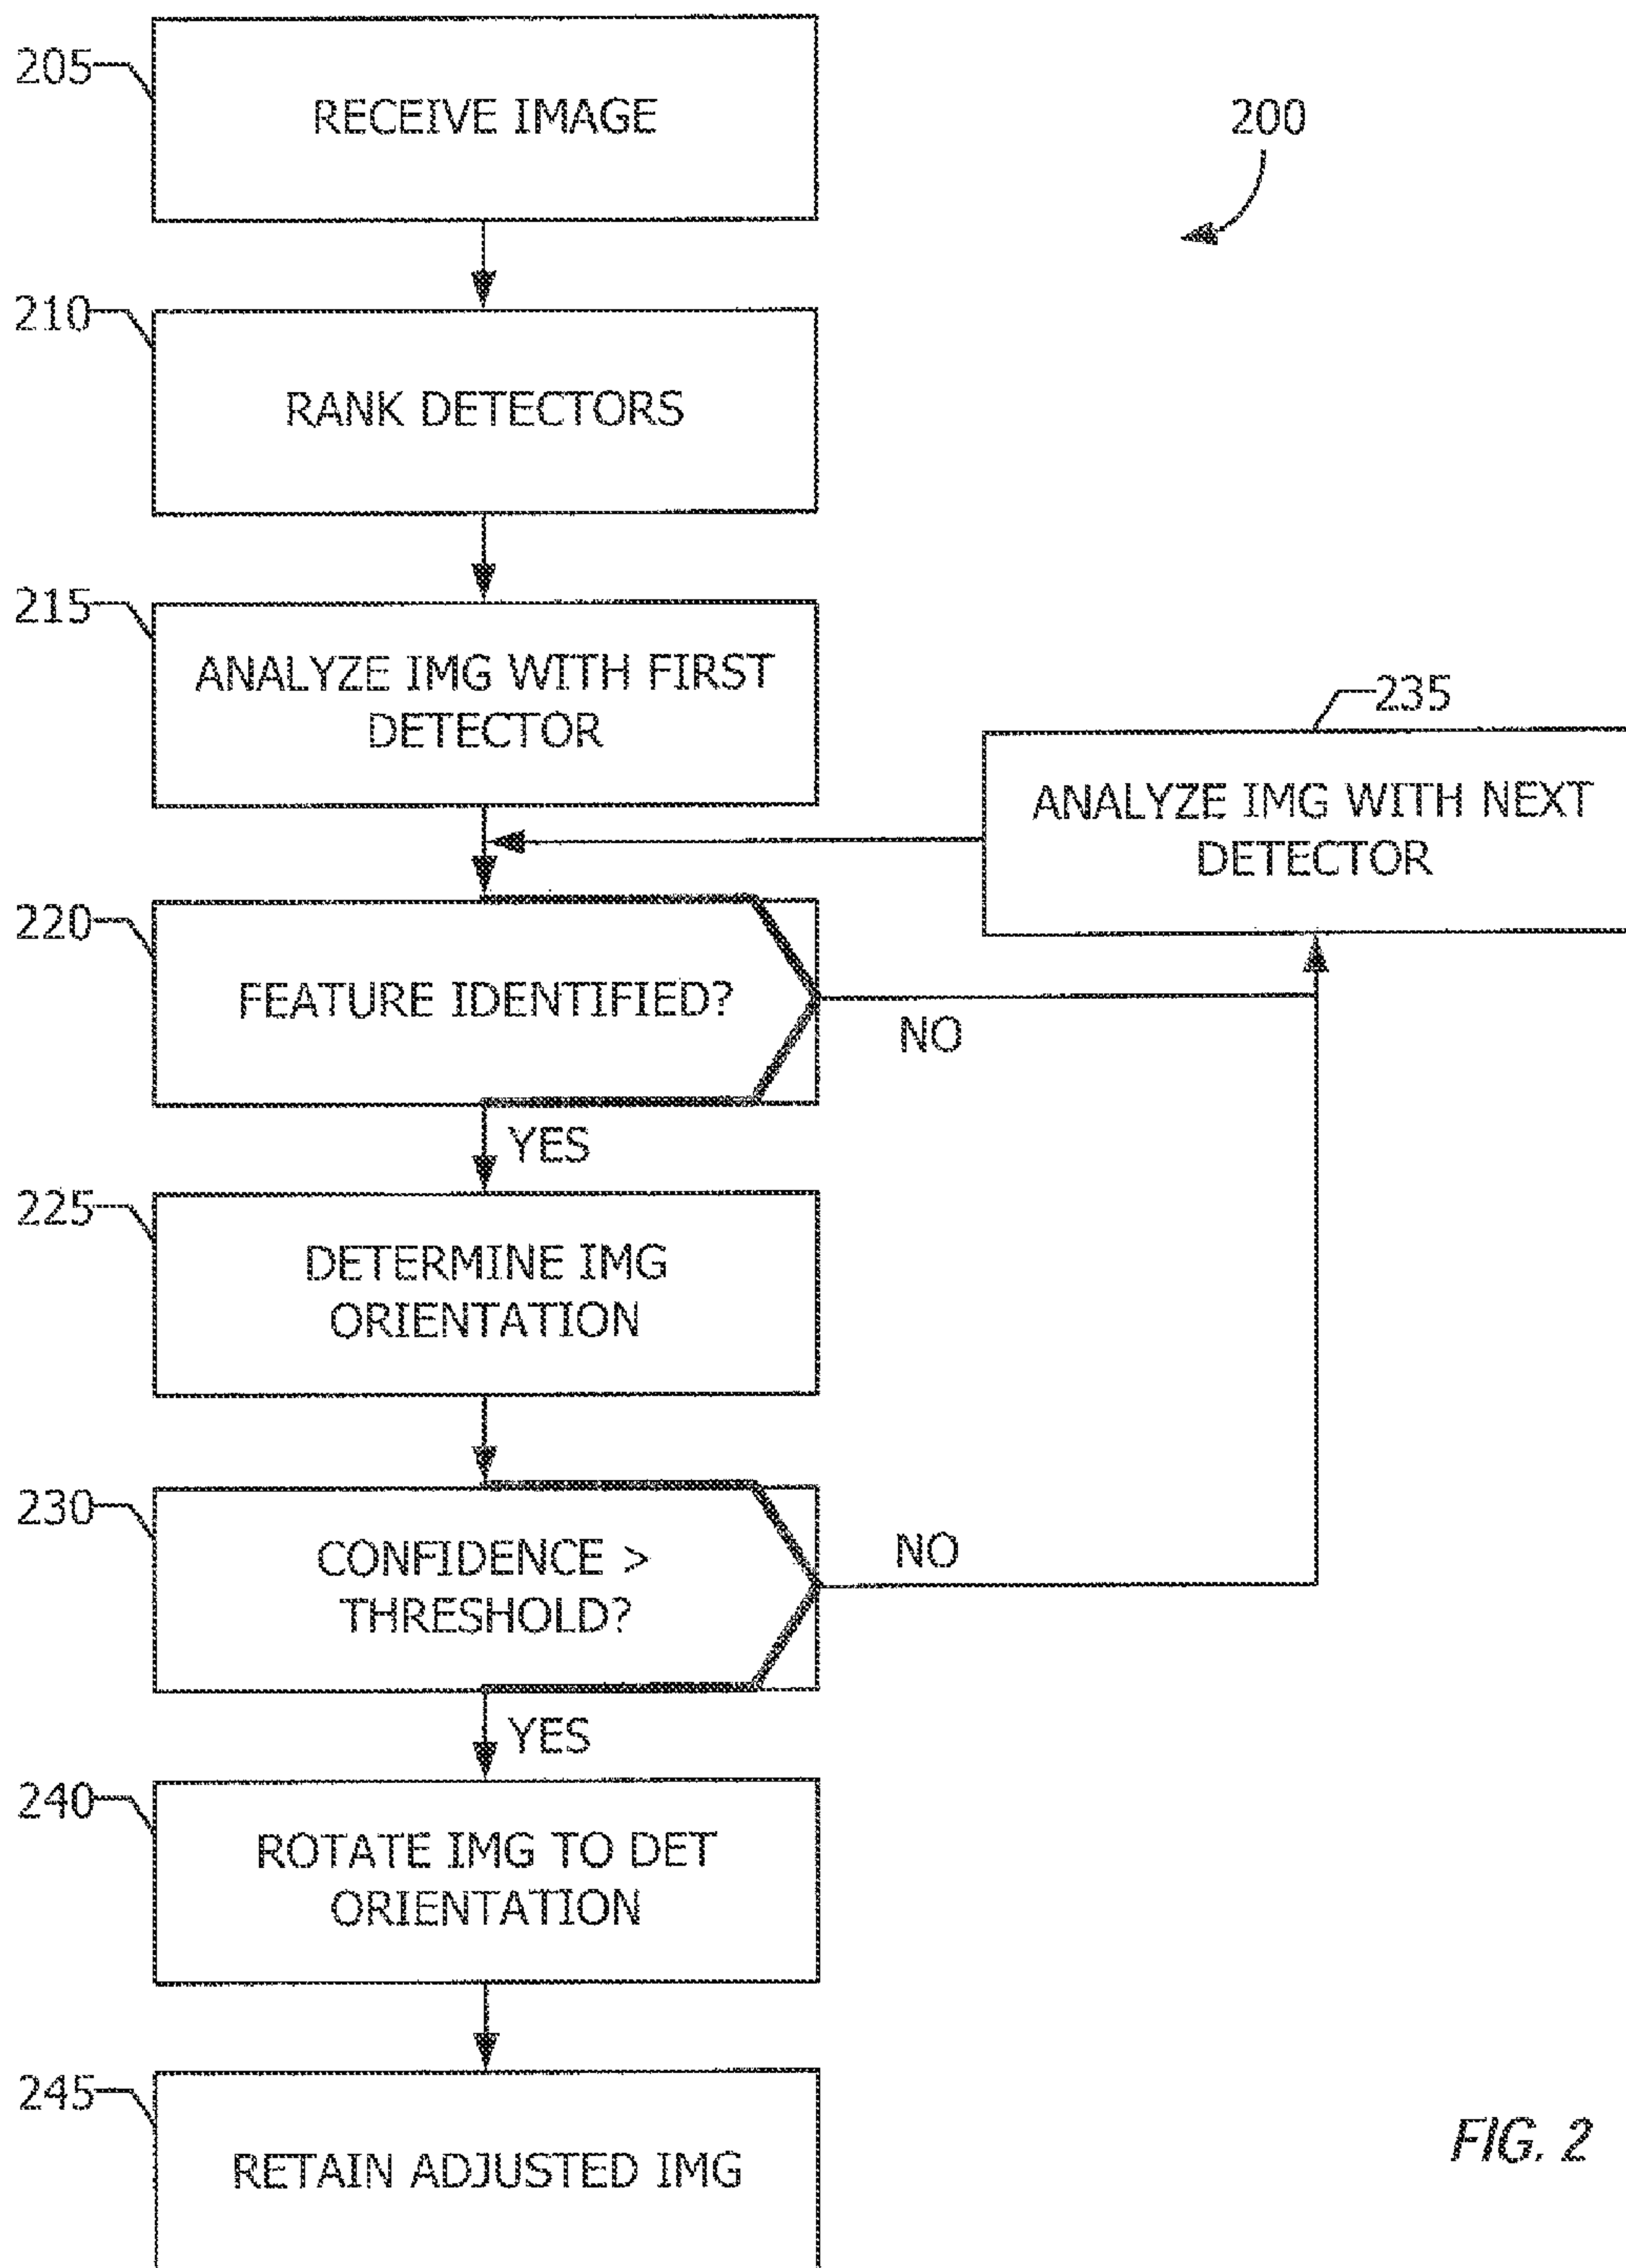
205
RECEIVE IMAGE

200

210
RANK DETECTORS

215
ANALYZE IMG WITH FIRST DETECTOR

235
ANALYZE IMG WITH NEXT DETECTOR

220
FEATURE IDENTIFIED?

NO

YES

225
DETERMINE IMG ORIENTATION

230
CONFIDENCE > THRESHOLD?

NO

YES

240
ROTATE IMG TO DET ORIENTATION

245
RETAIN ADJUSTED IMG

FIG. 2